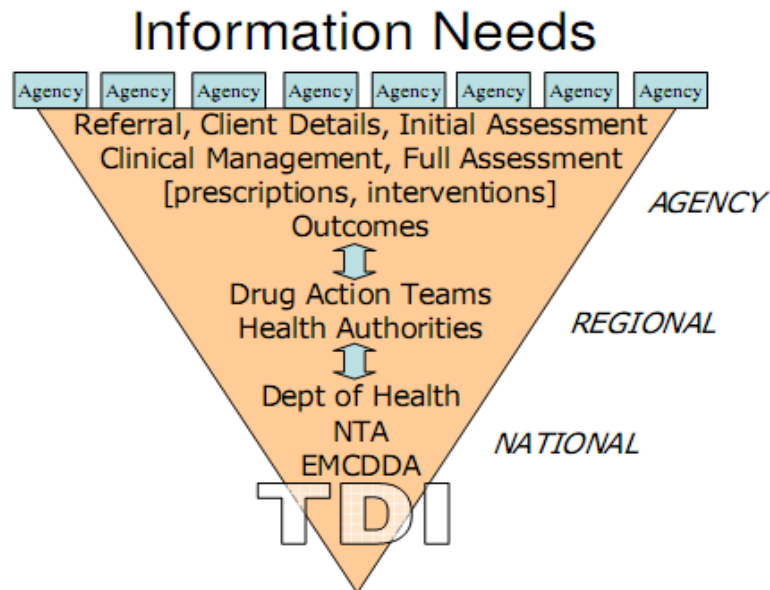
Information Needs

Agency Agency Agency Agency Agency Agency Agency Agency

Referral, Client Details, Initial Assessment
Clinical Management, Full Assessment
[prescriptions, interventions]
Outcomes

AGENCY

Drug Action Teams
Health Authorities

REGIONAL

Dept of Health
NTA
EMCDDA

NATIONAL

TDI